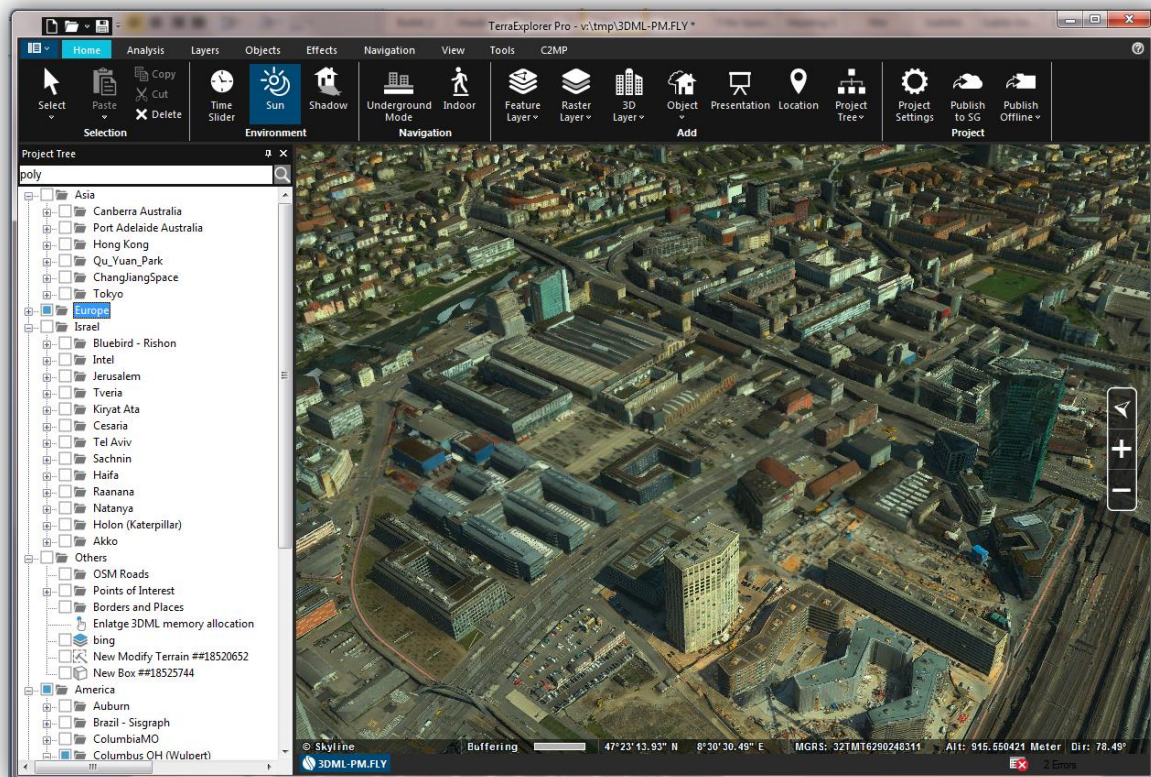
TerraExplorer Pro - v:\tmp\3DML-PM.FLY *

Home Analysis Layers Objects Effects Navigation View Tools C2MP

Select Paste Copy Cut Delete Selection
Time Slider Sun Shadow Environment
Underground Mode Indoor Navigation
Feature Layer Raster Layer 3D Layer Object Presentation Location Project Tree Add
Project Settings Publish to SG Publish Offline Project

Project Tree
poly
Asia
Canberra Australia
Port Adelaide Australia
Hong Kong
Qu_Yuan_Park
ChangJiangSpace
Tokyo
Europe
Israel
Bluebird - Rishon
Intel
Jerusalem
Tveria
Kiryat Ata
Cesaria
Tel Aviv
Sachnin
Haifa
Raanana
Natanya
Holon (Katerpillar)
Akko
Others
OSM Roads
Points of Interest
Borders and Places
Enlatge 3DML memory allocation
bing
New Modify Terrain ##18520652
New Box ##18525744
America
Auburn
Brazil - Sisgraph
ColumbiaMO
Columbus OH (Wulpert)

© Skyline Buffering 47°23'13.93" N 8°30'30.49" E MGRS: 32TMT6290248311 Alt: 915.550421 Meter Dir: 78.49°
3DML-PM.FLY
2 Errors